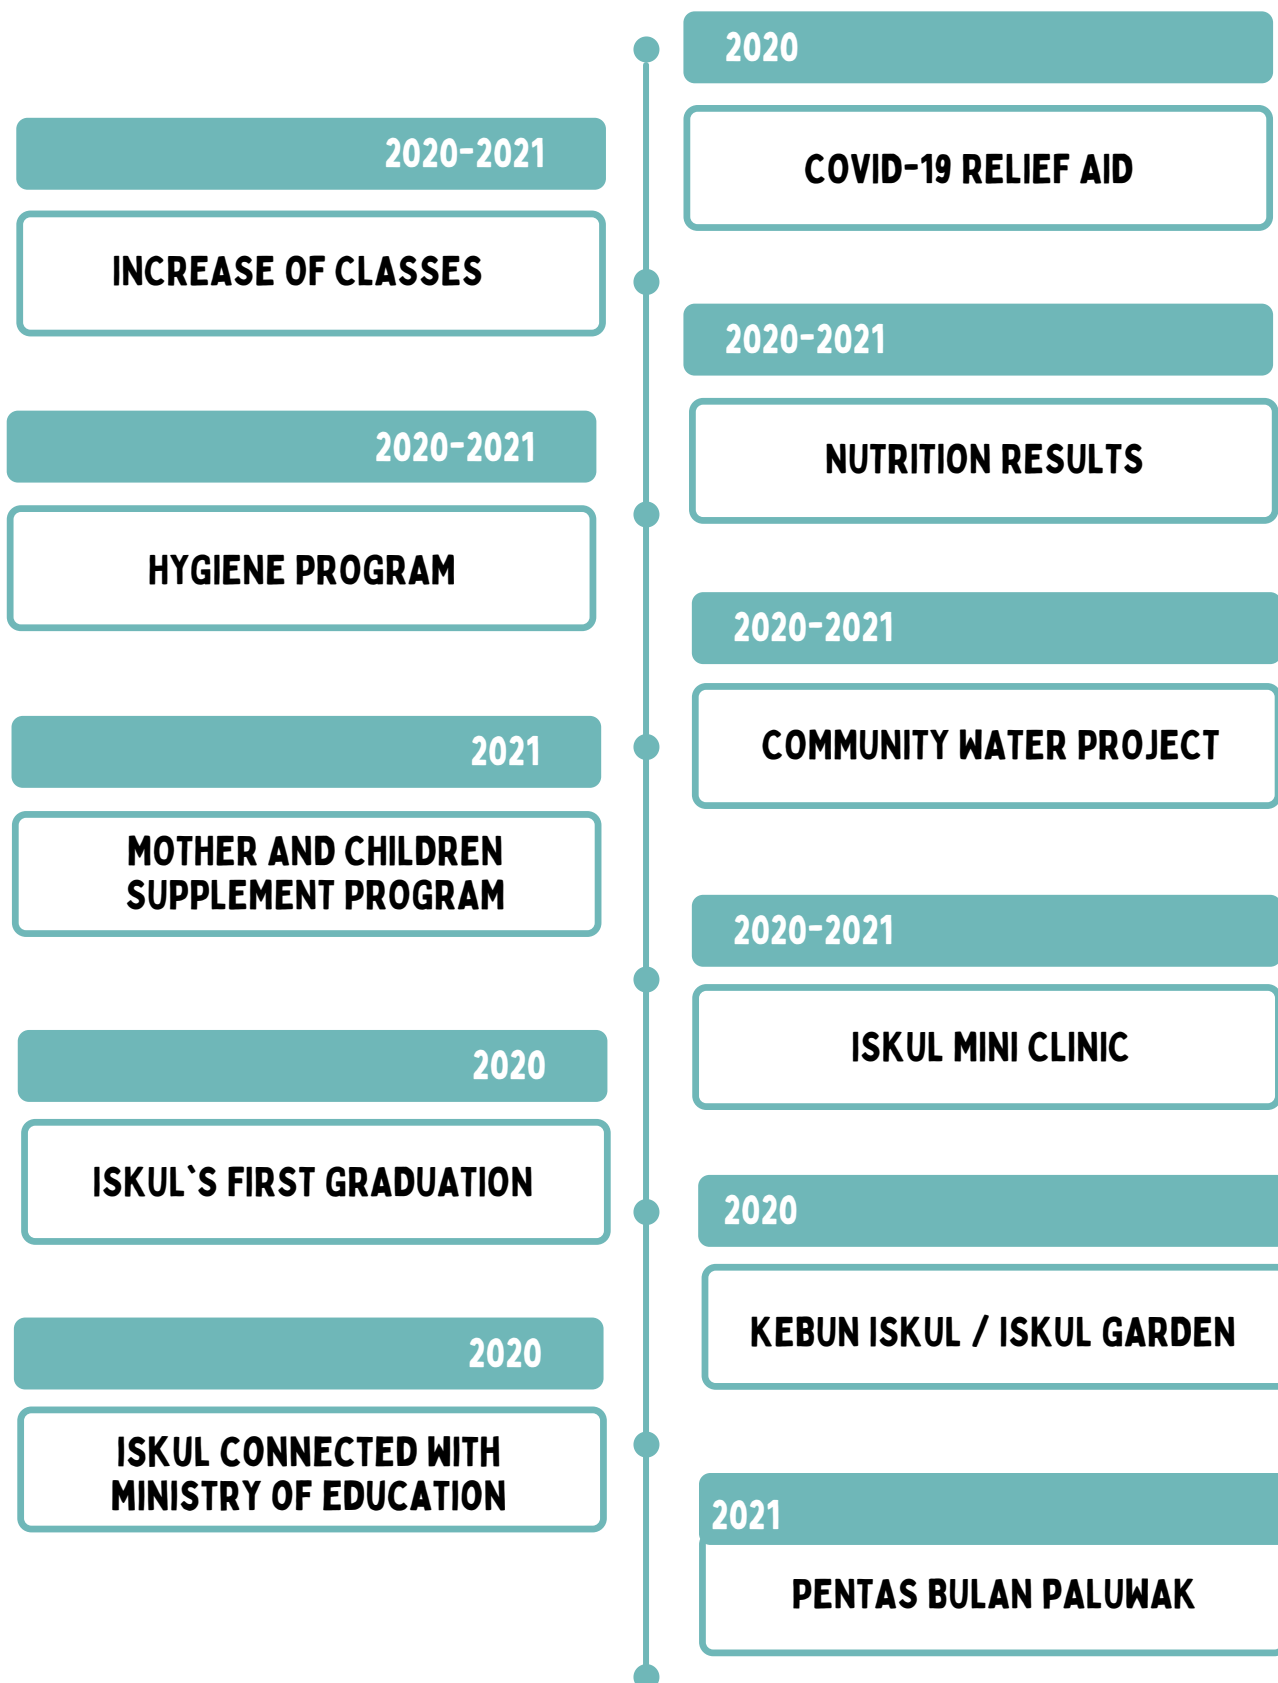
2020

COVID-19 RELIEF AID

2020-2021

INCREASE OF CLASSES

2020-2021

NUTRITION RESULTS

2020-2021

HYGIENE PROGRAM

2020-2021

COMMUNITY WATER PROJECT

2021

MOTHER AND CHILDREN SUPPLEMENT PROGRAM

2020-2021

ISKUL MINI CLINIC

2020

ISKUL`S FIRST GRADUATION

2020

KEBUN ISKUL / ISKUL GARDEN

2020

ISKUL CONNECTED WITH MINISTRY OF EDUCATION

2021

PENTAS BULAN PALUWAK